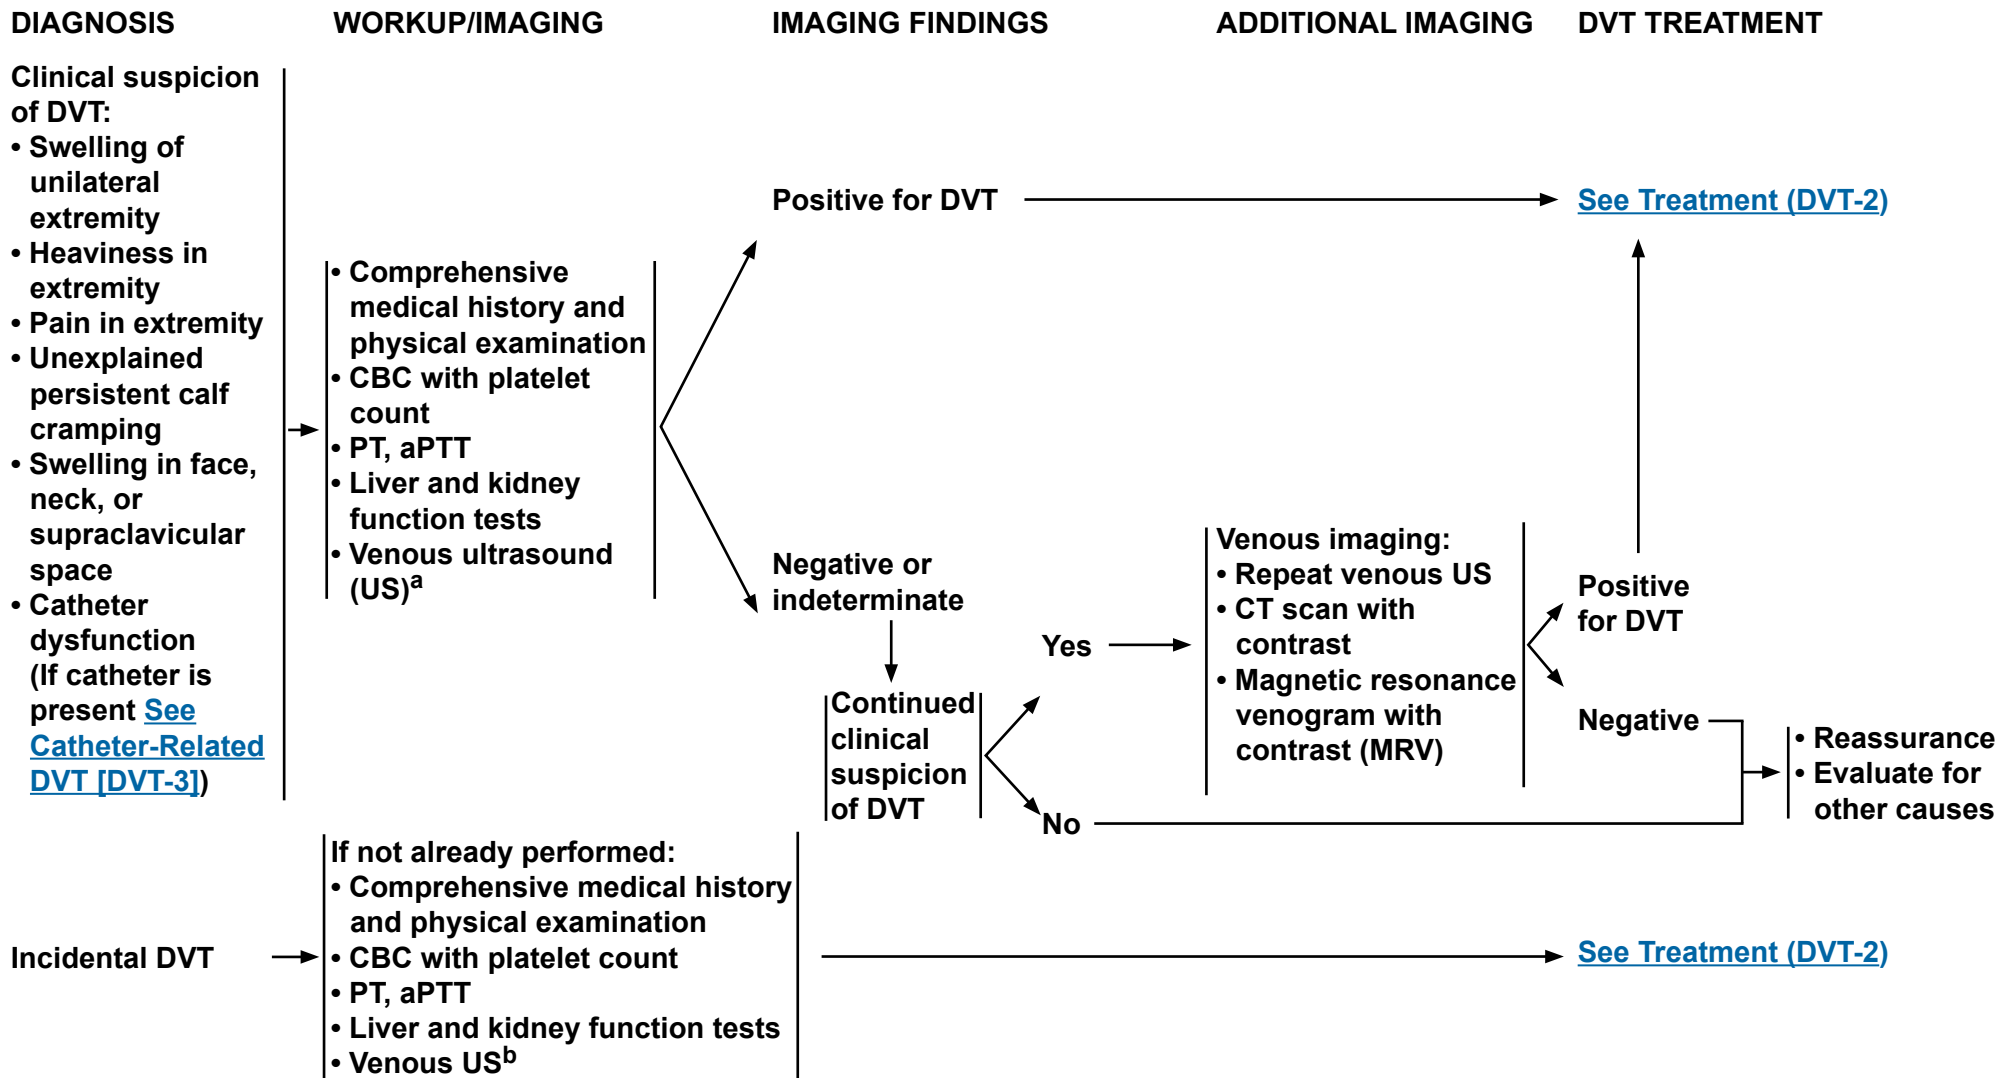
DIAGNOSIS

WORKUP/IMAGING

IMAGING FINDINGS

ADDITIONAL IMAGING

DVT TREATMENT

Clinical suspicion of DVT:
• Swelling of unilateral extremity
• Heaviness in extremity
• Pain in extremity
• Unexplained persistent calf cramping
• Swelling in face, neck, or supraclavicular space
• Catheter dysfunction (If catheter is present See Catheter-Related DVT [DVT-3])

• Comprehensive medical history and physical examination
• CBC with platelet count
• PT, aPTT
• Liver and kidney function tests
• Venous ultrasound (US)$^a$

Positive for DVT

See Treatment (DVT-2)

Negative or indeterminate

Continued clinical suspicion of DVT

Yes

No

Venous imaging:
• Repeat venous US
• CT scan with contrast
• Magnetic resonance venogram with contrast (MRV)

Positive for DVT

Negative

• Reassurance
• Evaluate for other causes

Incidental DVT

If not already performed:
• Comprehensive medical history and physical examination
• CBC with platelet count
• PT, aPTT
• Liver and kidney function tests
• Venous US$^b$

See Treatment (DVT-2)